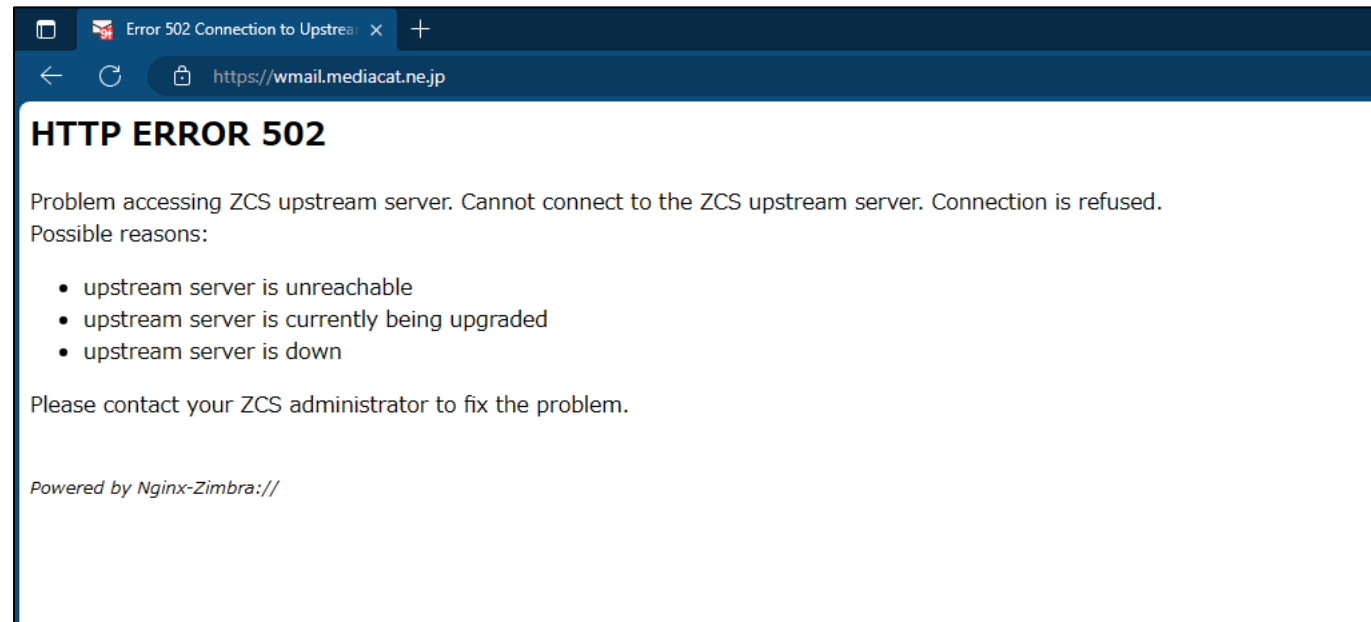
Error 502 Connection to Upstrea

https://wmail.mediacat.ne.jp

HTTP ERROR 502

Problem accessing ZCS upstream server. Cannot connect to the ZCS upstream server. Connection is refused.
Possible reasons:

- upstream server is unreachable
- upstream server is currently being upgraded
- upstream server is down

Please contact your ZCS administrator to fix the problem.

*Powered by Nginx-Zimbra://*